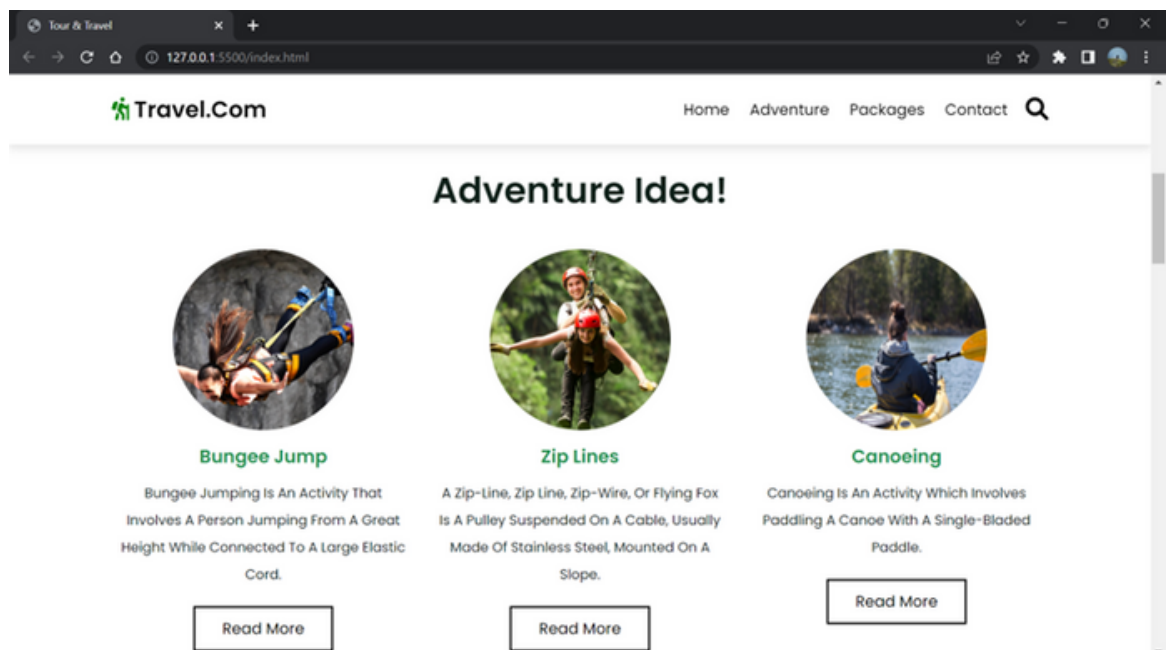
Tour & Travel

127.0.0.1:5500/index.html

Travel.Com

Home Adventure Packages Contact

Adventure Idea!

Bungee Jump

Bungee Jumping Is An Activity That Involves A Person Jumping From A Great Height While Connected To A Large Elastic Cord.

Read More

Zip Lines

A Zip-Line, Zip Line, Zip-Wire, Or Flying Fox Is A Pulley Suspended On A Cable, Usually Made Of Stainless Steel, Mounted On A Slope.

Read More

Canoeing

Canoeing Is An Activity Which Involves Paddling A Canoe With A Single-Bladed Paddle.

Read More